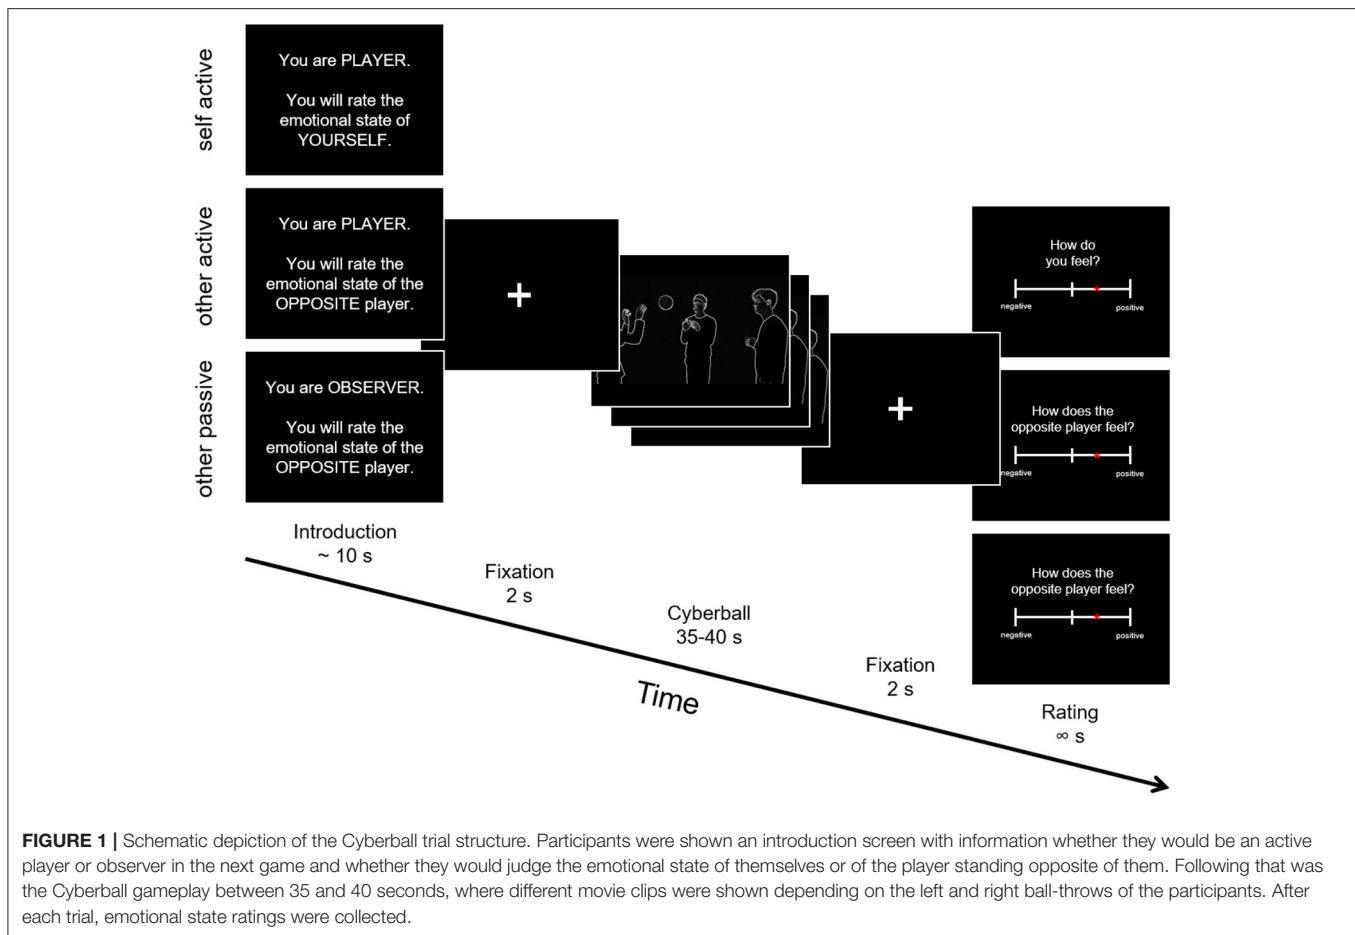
self active

You are PLAYER.

You will rate the emotional state of YOURSELF.

other active

You are PLAYER.

You will rate the emotional state of the OPPOSITE player.

other passive

You are OBSERVER.

You will rate the emotional state of the OPPOSITE player.

+

+

How do you feel?

negative

positive

How does the opposite player feel?

negative

positive

How does the opposite player feel?

negative

positive

Introduction
~ 10 s

Fixation
2 s

Cyberball
35-40 s

Fixation
2 s

Rating
∞ s

Time

**FIGURE 1 |** Schematic depiction of the Cyberball trial structure. Participants were shown an introduction screen with information whether they would be an active player or observer in the next game and whether they would judge the emotional state of themselves or of the player standing opposite of them. Following that was the Cyberball gameplay between 35 and 40 seconds, where different movie clips were shown depending on the left and right ball-throws of the participants. After each trial, emotional state ratings were collected.